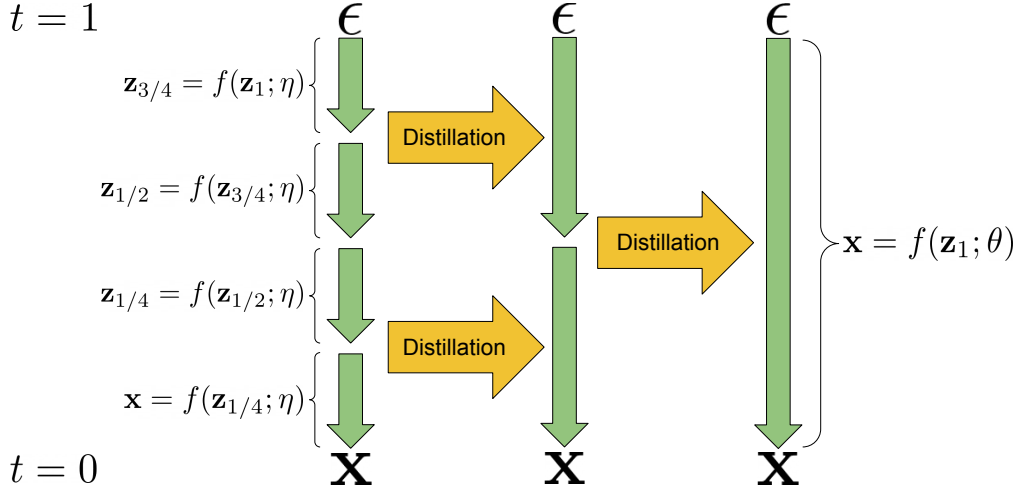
$t = 1$

$\epsilon$ $\epsilon$ $\epsilon$

$\mathbf{z}_{3/4} = f(\mathbf{z}_1; \eta)$

Distillation

$\mathbf{z}_{1/2} = f(\mathbf{z}_{3/4}; \eta)$

Distillation

$\mathbf{x} = f(\mathbf{z}_1; \theta)$

$\mathbf{z}_{1/4} = f(\mathbf{z}_{1/2}; \eta)$

Distillation

$\mathbf{x} = f(\mathbf{z}_{1/4}; \eta)$

$t = 0$

$\mathbf{x}$ $\mathbf{x}$ $\mathbf{x}$